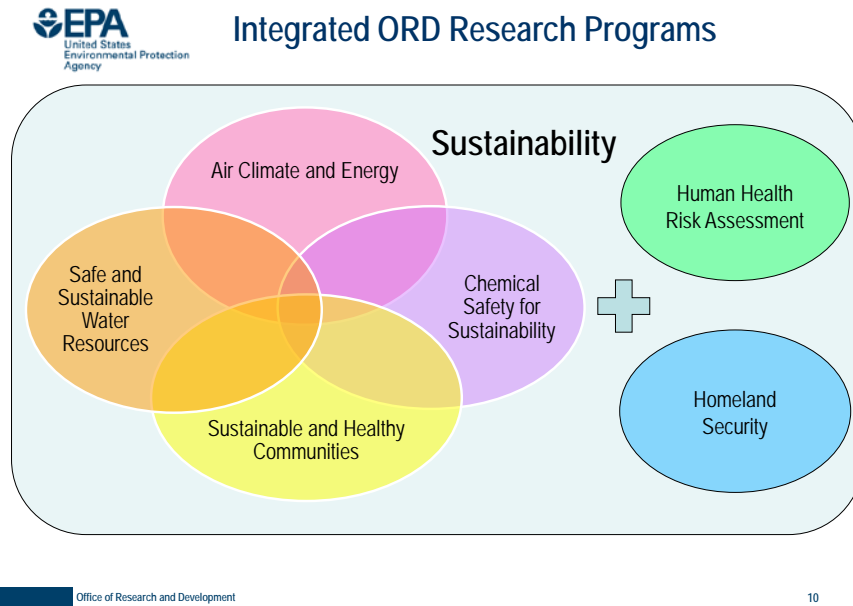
EPA
United States Environmental Protection Agency

Integrated ORD Research Programs

Sustainability

Air Climate and Energy

Safe and Sustainable Water Resources

Chemical Safety for Sustainability

Sustainable and Healthy Communities

Human Health Risk Assessment

Homeland Security

Office of Research and Development

10